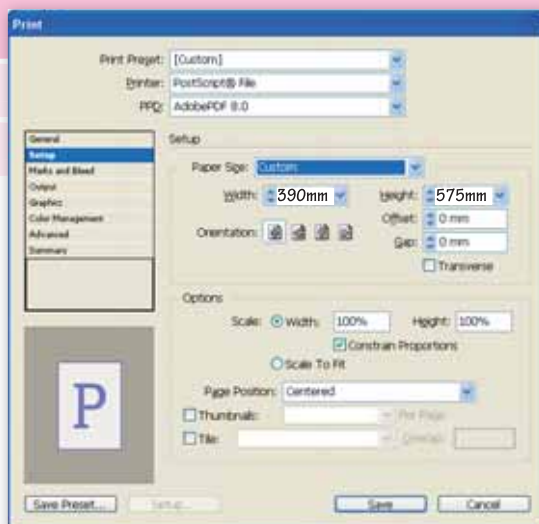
Print

Print Preset: [Custom]
Printer: PostScript® File
PPD: AdobePDF 8.0

General
Setup
Marks and Bleed
Output
Graphics
Color Management
Advanced
Summary

Setup

Paper Size: Custom
Width: 390mm
Height: 575mm
Offset: 0 mm
Orientation:
Gap: 0 mm
Transverse

Options
Scale: Width: 100%
Height: 100%
Constrain Proportions
Scale To Fit
Page Position: Centered
Thumbnails:
Per Page
Tile:
Overlap

P

Save Preset...
Setup...
Save
Cancel